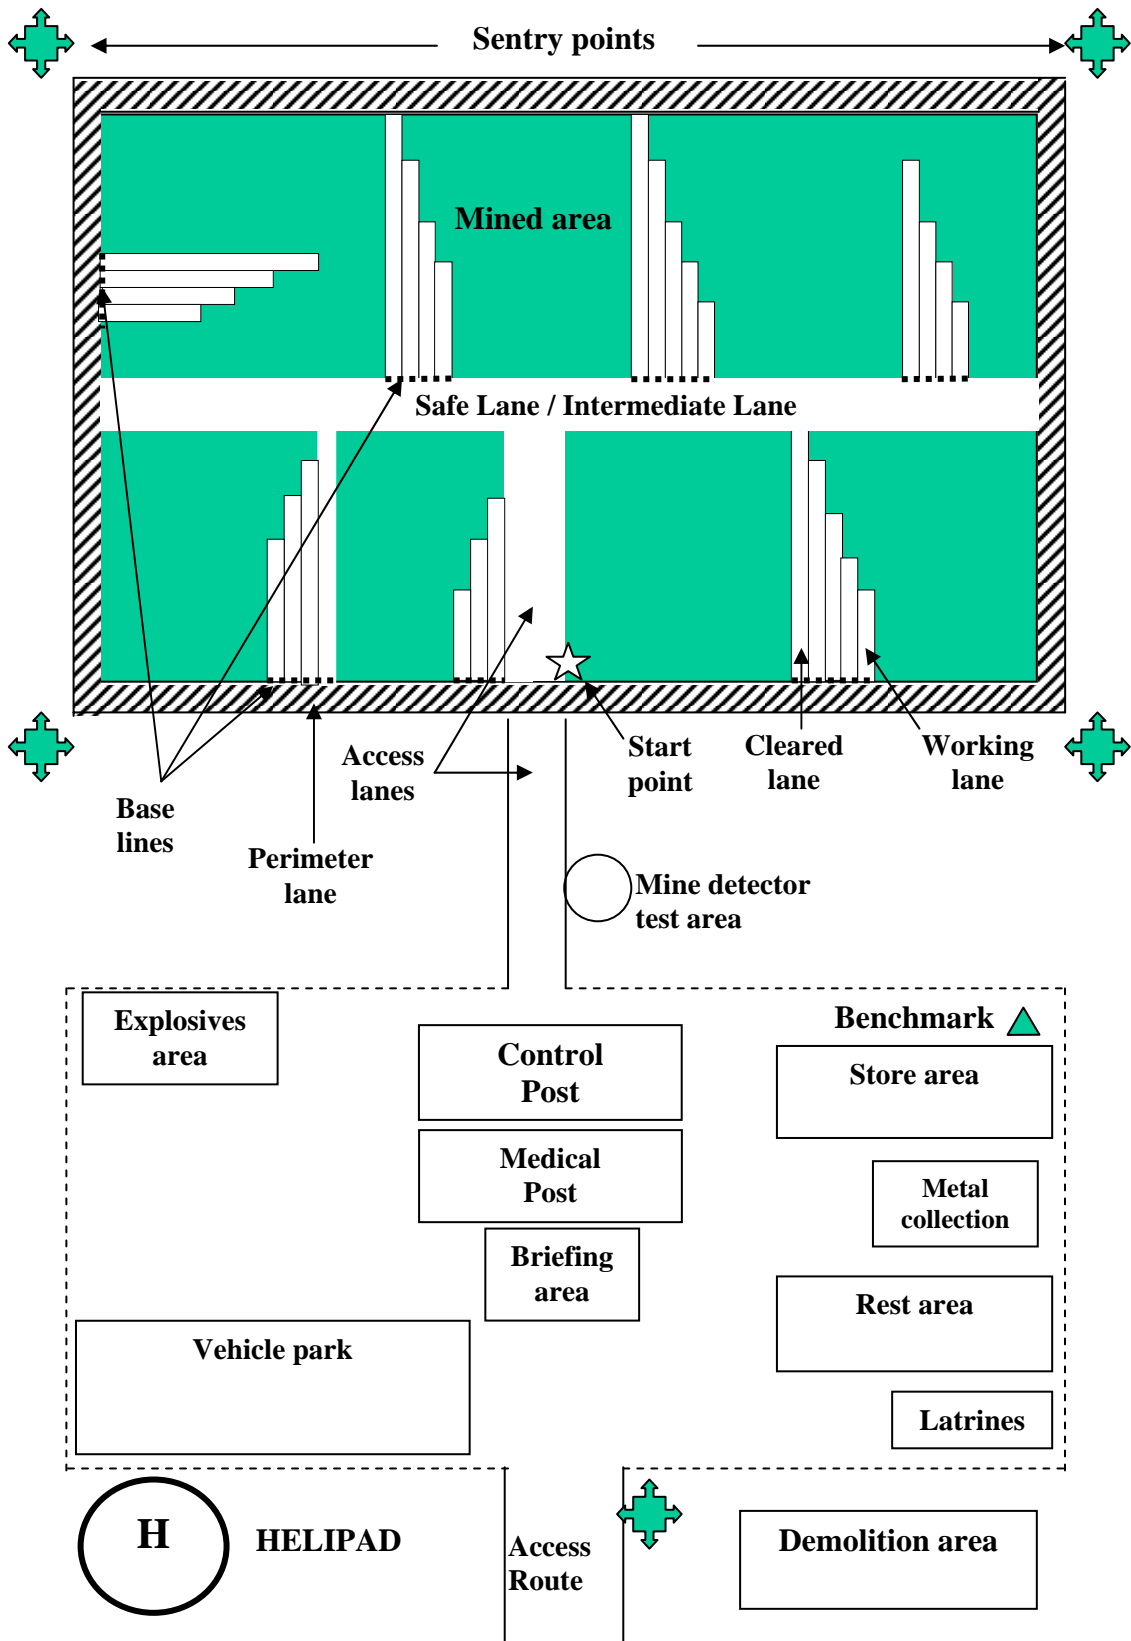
Sentry points

Mined area

Safe Lane / Intermediate Lane

Access lanes

Start point

Cleared lane

Working lane

Base lines

Perimeter lane

Mine detector test area

Explosives area

Control Post

Benchmark

Store area

Medical Post

Metal collection

Briefing area

Rest area

Vehicle park

Latrines

H

HELIPAD

Access Route

Demolition area